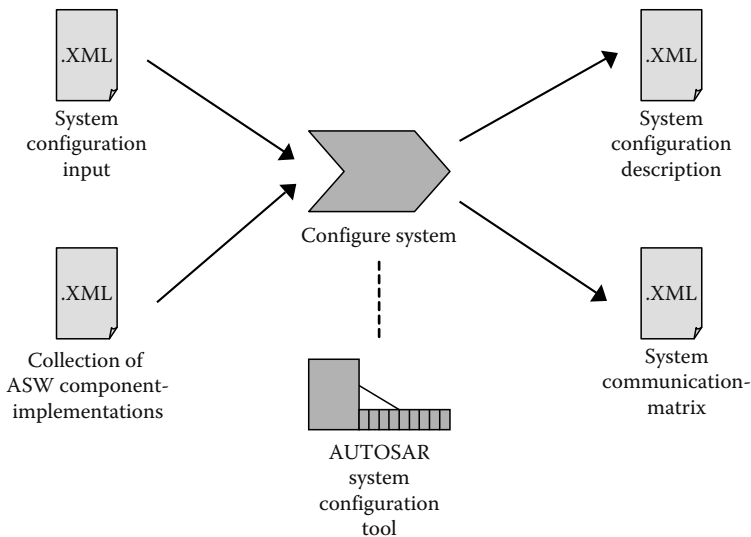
.XML
System configuration input

.XML
Collection of ASW component-implementations

Configure system

AUTOSAR system configuration tool

.XML
System configuration description

.XML
System communication-matrix